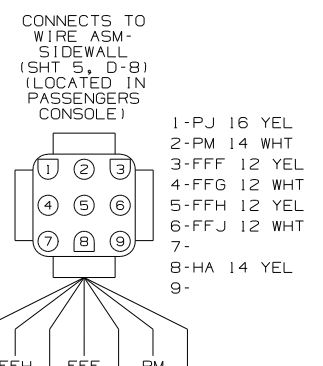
CONNECTS TO WIRE ASM-SIDEWALL (SHT 5, D-8) (LOCATED IN PASSENGERS CONSOLE)

1-PJ 16 YEL
2-PM 14 WHT
3-FFF 12 YEL
4-FFG 12 WHT
5-FFH 12 YEL
6-FFJ 12 WHT
7-
8-HA 14 YEL
9-

1 2 3
4 5 6
7 8 9

FFH FFF PM